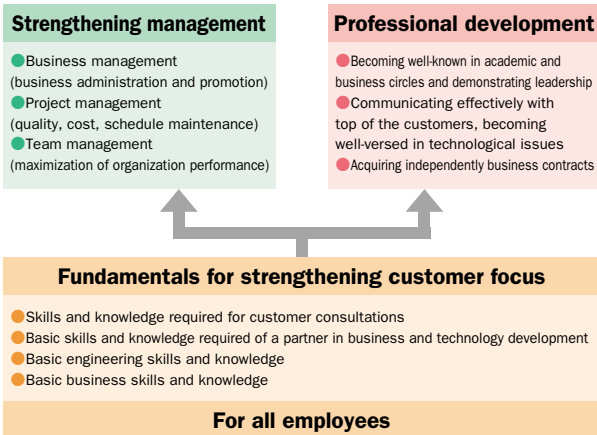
Strengthening management

●Business management
(business administration and promotion)
●Project management
(quality, cost, schedule maintenance)
●Team management
(maximization of organization performance)

Professional development

●Becoming well-known in academic and business circles and demonstrating leadership
●Communicating effectively with top of the customers, becoming well-versed in technological issues
●Acquiring independently business contracts

Fundamentals for strengthening customer focus

●Skills and knowledge required for customer consultations
●Basic skills and knowledge required of a partner in business and technology development
●Basic engineering skills and knowledge
●Basic business skills and knowledge

For all employees